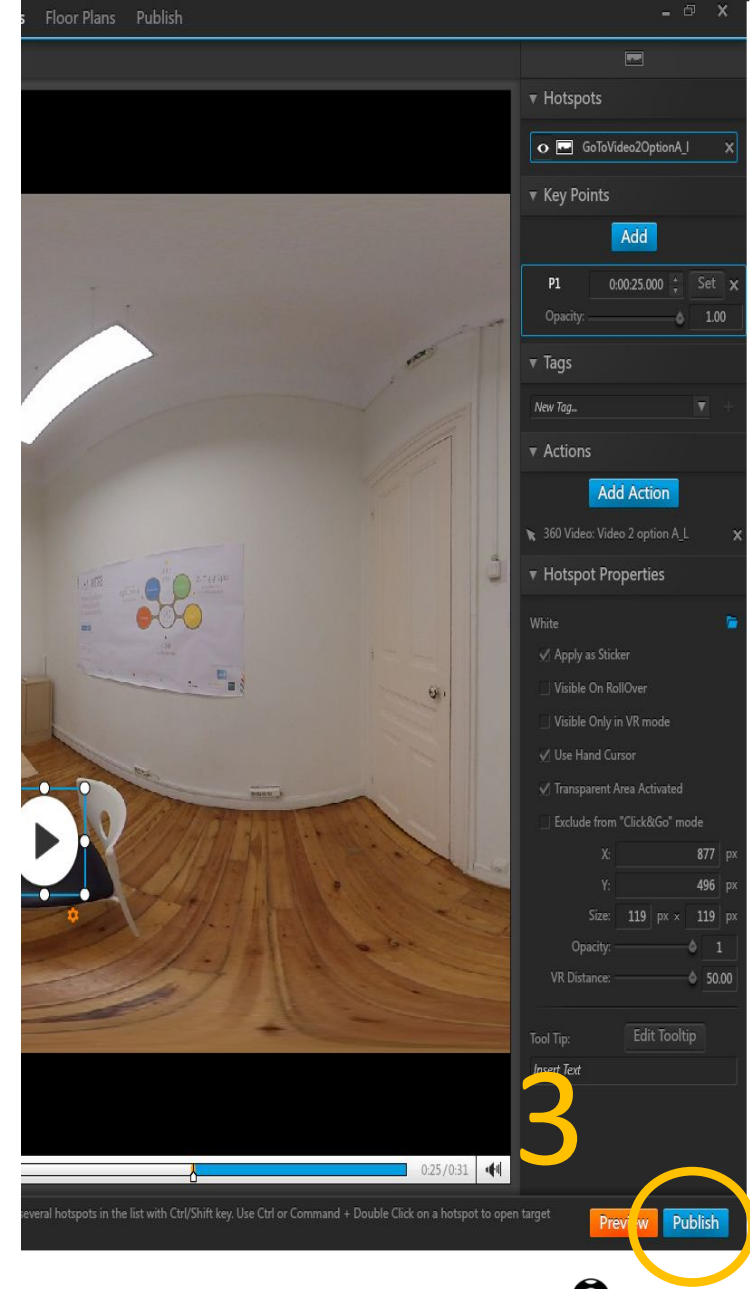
s Floor Plans Publish

Hotspots

GoToVideo2OptionA_l

Key Points

Add

P1 0:00:25.000 Set

Opacity: 1.00

Tags

New Tag...

Actions

Add Action

360 Video: Video 2 option A_L

Hotspot Properties

White

Apply as Sticker

Visible On RollOver

Visible Only in VR mode

Use Hand Cursor

Transparent Area Activated

Exclude from "Click&Go" mode

X: 877 px

Y: 496 px

Size: 119 px x 119 px

Opacity: 1

VR Distance: 50.00

Tool Tip: Edit Tooltip

Insert Text

3

0:25 / 0:31

several hotspots in the list with Ctrl/Shift key. Use Ctrl or Command + Double Click on a hotspot to open target

Preview Publish